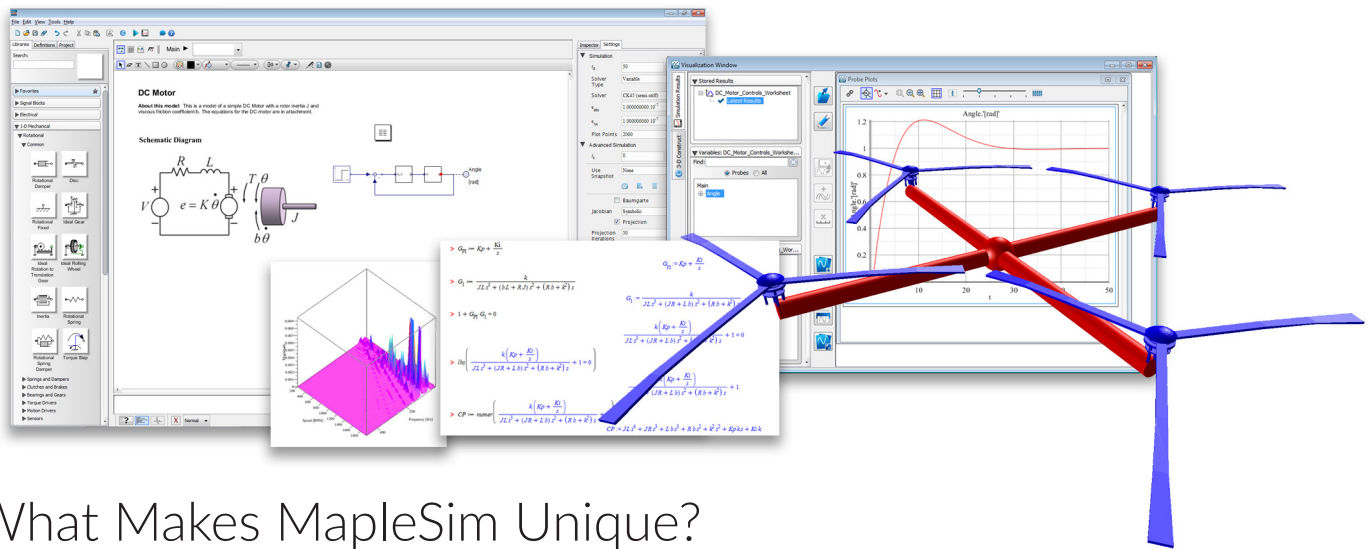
File Edit View Tools Help

Libraries Definitions Project

Search:

Favorites
Signal Blocks
Electrical
1-D Mechanical
Rotational
Common

Rotational Damper
Disc
Rotational Fixed
Ideal Gear
Ideal Rotation to Translation Gear
Ideal Rolling Wheel
Inertia
Rotational Spring
Rotational Spring Damper
Torque Step

Springs and Dampers
Clutches and Brakes
Bearings and Gears
Torque Drivers
Motion Drivers
Sensors

Main

DC Motor

About this model: This is a model of a simple DC Motor with a rotor inertia J and viscous friction coefficient b. The equations for the DC motor are in attachment.

Schematic Diagram

$R$ $L$ $V$ $e = K\dot{\theta}$ $T$ $\theta$ $J$ $b\dot{\theta}$

Angle [rad]

Inspector Settings

Simulation
$t_f$ 50
Solver Type Variable
Solver CK45 (semi-stiff)
$\epsilon_{abs}$ 1.000000000 10
$\epsilon_{rel}$ 1.000000000 10
Plot Points 2000
Advanced Simulation
$t_s$ 0
Use Snapshot None
Baumgarte
Jacobian Symbolic
Projection
Projection Iterations 30

Normal

Visualization Window

Stored Results
DC_Motor_Controls_Worksheet
Latest Results

Variables: DC_Motor_Controls_Workshe
Find:
Probes All
Main
Angle

Simulation Results
3-D Construct

Probe Plots

Angle [rad]

1.2
1
0.8
0.6
0.4
0.2
0
10 20 30 40 50
t

Angle [rad]

> $G_{PI} := Kp + \frac{Ki}{s}$

> $G_1 := \frac{k}{JLs^3 + (bL + RJ)s^2 + (Rb + k^2)s}$

> $1 + G_{PI}\,G_1 = 0$

> $lhs\left(\frac{k\left(Kp + \frac{Ki}{s}\right)}{JLs^3 + (JR + Lb)s^2 + (Rb + k^2)s} + 1 = 0\right)$

> $CP := numer\left(\frac{k\left(Kp + \frac{Ki}{s}\right)}{JLs^3 + (JR + Lb)s^2 + (Rb + k^2)s}\right)$

$G_{PI} := Kp + \frac{Ki}{s}$

$G_1 := \frac{k}{JLs^3 + (JR + Lb)s^2 + (Rb + k^2)s}$

$\frac{k\left(Kp + \frac{Ki}{s}\right)}{JLs^3 + (JR + Lb)s^2 + (Rb + k^2)s} + 1 = 0$

$\frac{\left(Kp + \frac{Ki}{s}\right)}{(JR + Lb)s^2 + (Rb + k^2)s} + 1$

$CP := JLs^3 + JRs^2 + Lbs^2 + Rbs + k^2 s + Kpks + Kik$

Speed (RPM)
Frequency (Hz)

What Makes MapleSim Unique?